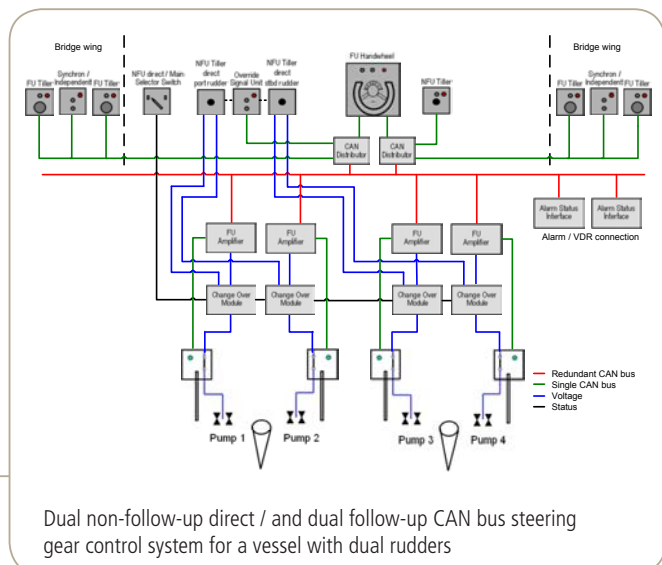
Bridge wing

FU Tiller

Synchron / Independent

FU Tiller

NFU direct / Main-Selector Switch

NFU Tiller direct port rudder

Override Signal Unit

NFU Tiller direct stbd rudder

FU Handwheel

NFU Tiller

Bridge wing

FU Tiller

Synchron / Independent

FU Tiller

CAN Distributor

CAN Distributor

Alarm Status Interface

Alarm Status Interface

Alarm / VDR connection

FU Amplifier

FU Amplifier

FU Amplifier

FU Amplifier

Change Over Module

Change Over Module

Change Over Module

Change Over Module

Redundant CAN bus

Single CAN bus

Voltage

Status

Pump 1

Pump 2

Pump 3

Pump 4

Dual non-follow-up direct / and dual follow-up CAN bus steering gear control system for a vessel with dual rudders